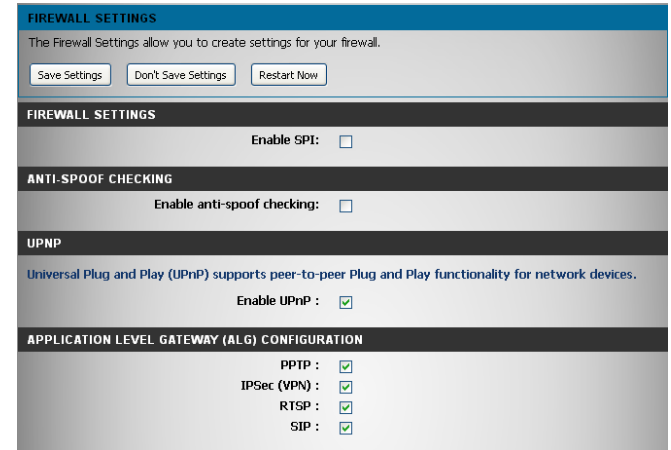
FIREWALL SETTINGS

The Firewall Settings allow you to create settings for your firewall.

Save Settings Don't Save Settings Restart Now

FIREWALL SETTINGS

Enable SPI:

ANTI-SPOOF CHECKING

Enable anti-spoof checking:

UPNP

Universal Plug and Play (UPnP) supports peer-to-peer Plug and Play functionality for network devices.

Enable UPnP :

APPLICATION LEVEL GATEWAY (ALG) CONFIGURATION

PPTP :

IPSec (VPN) :

RTSP :

SIP :